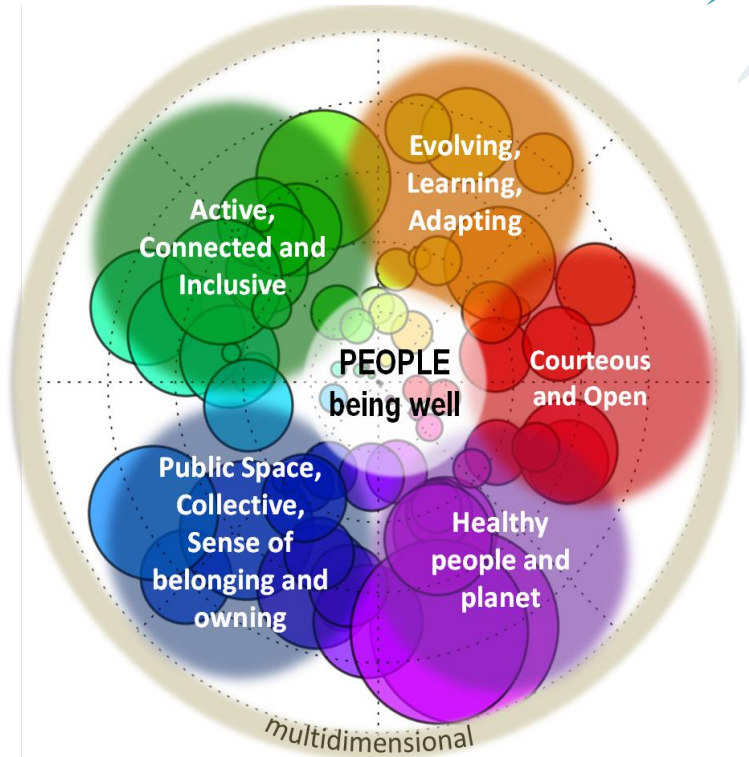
Evolving, Learning, Adapting

Active, Connected and Inclusive

Courteous and Open

PEOPLE being well

Public Space, Collective, Sense of belonging and owning

Healthy people and planet

multidimensional